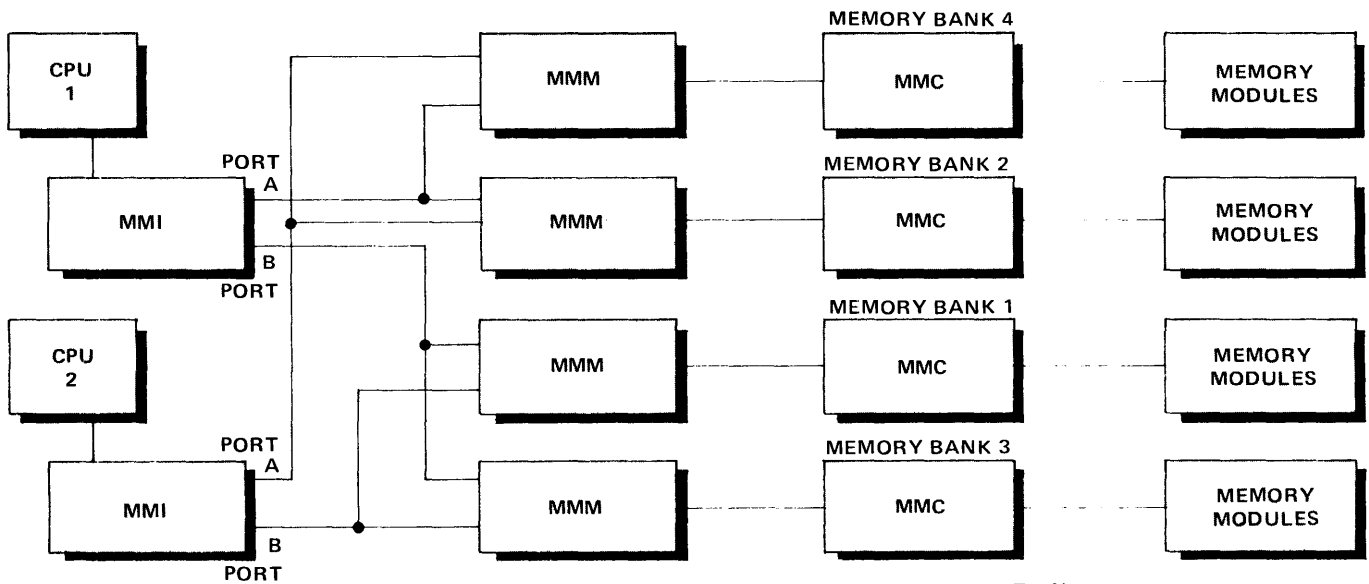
MEMORY BANK 4

CPU 1

MMM

MMC

MEMORY MODULES

PORT A

MEMORY BANK 2

MMI

MMM

MMC

MEMORY MODULES

B PORT

MEMORY BANK 1

CPU 2

MMM

MMC

MEMORY MODULES

PORT A

MEMORY BANK 3

MMI

MMM

MMC

MEMORY MODULES

B PORT